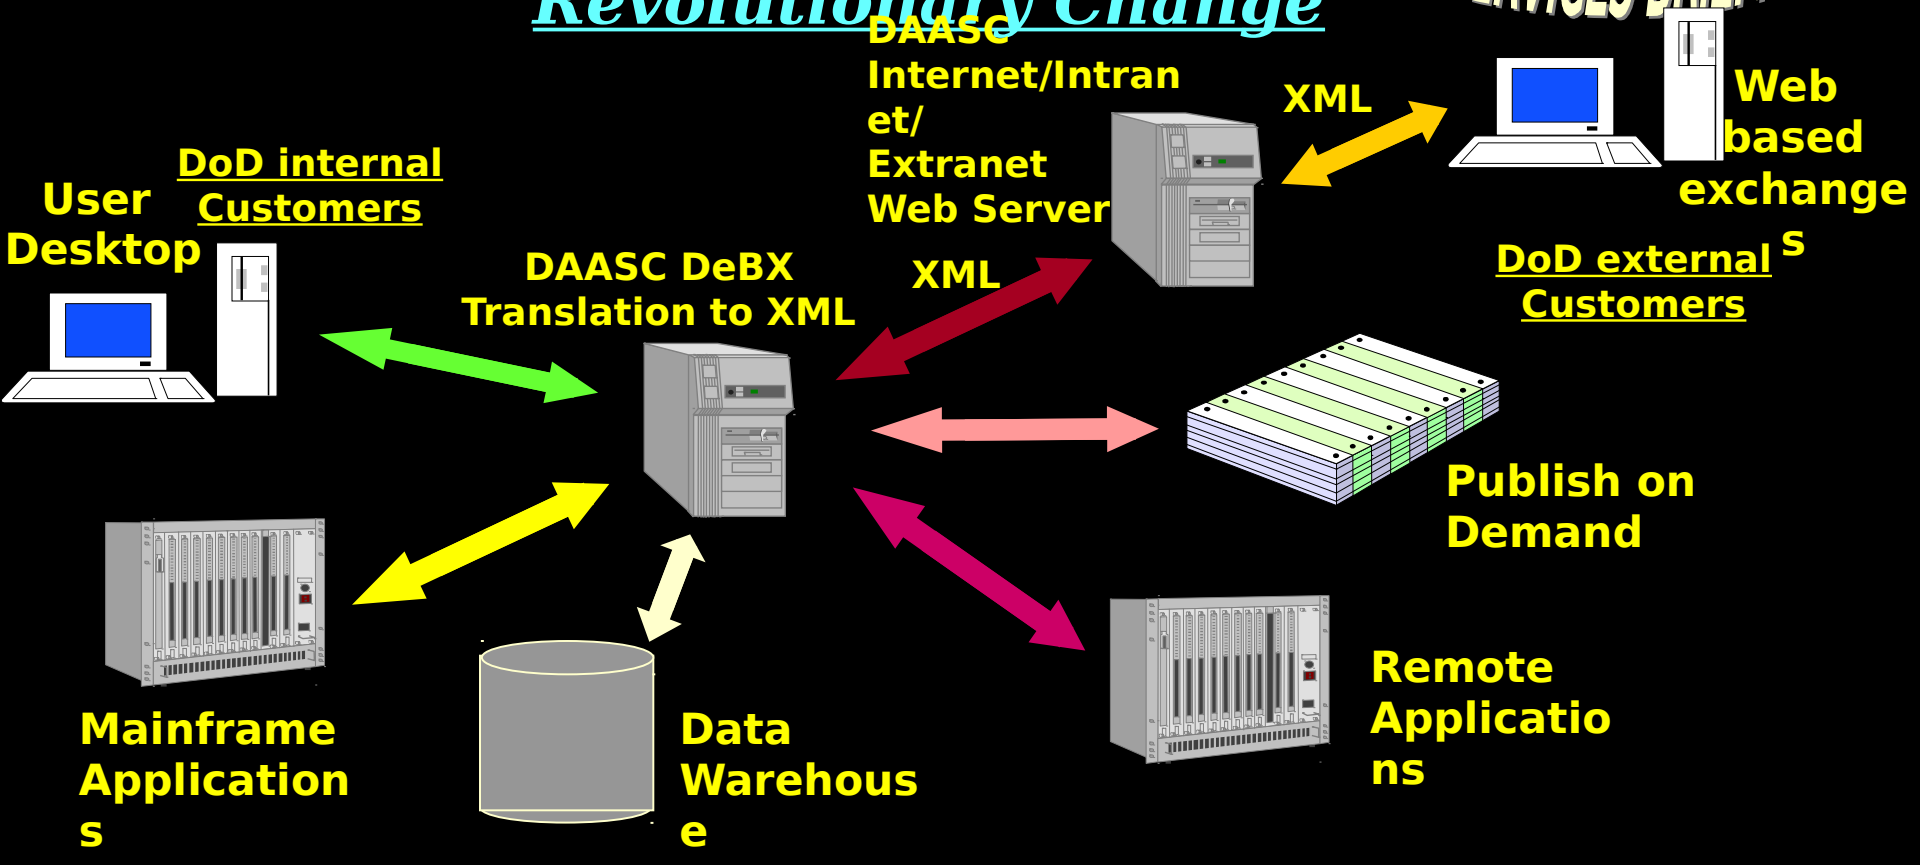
Revolutionary Change

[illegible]

DAASC Internet/Intranet/ Extranet Web Server

XML

Web based exchanges

DoD internal Customers

User Desktop

DAASC DeBX Translation to XML

XML

DoD external Customers

Publish on Demand

Mainframe Applications

Data Warehouse

Remote Applications